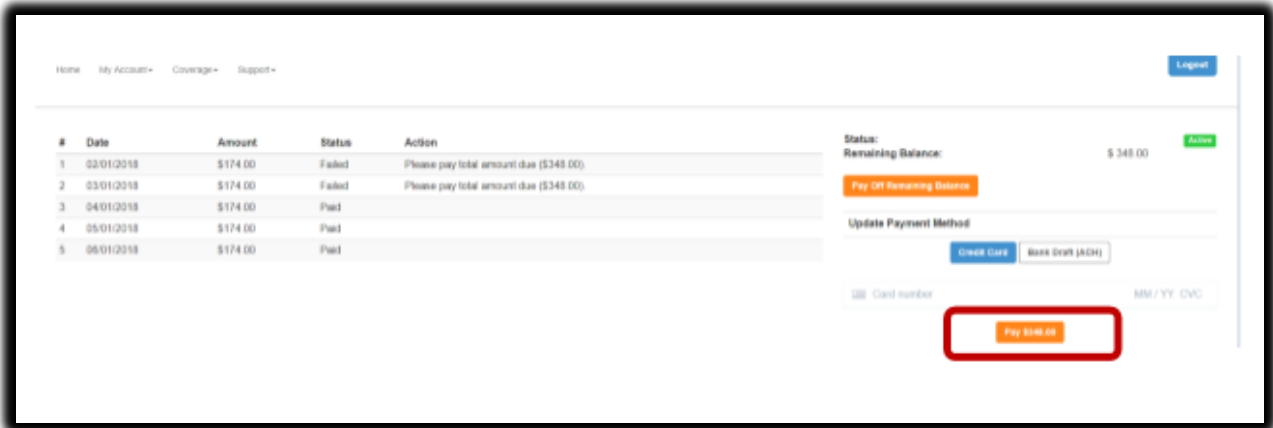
Home My Account▾ Coverage▾ Support▾

Logout

| # | Date | Amount | Status | Action |
|---|---|---|---|---|
| 1 | 02/01/2018 | \$174.00 | Failed | Please pay total amount due (\$348.00). |
| 2 | 03/01/2018 | \$174.00 | Failed | Please pay total amount due (\$348.00). |
| 3 | 04/01/2018 | \$174.00 | Paid | |
| 4 | 05/01/2018 | \$174.00 | Paid | |
| 5 | 06/01/2018 | \$174.00 | Paid | |

Status: Active
Remaining Balance: \$ 348.00

Pay Off Remaining Balance

Update Payment Method

Credit Card Bank Draft (ACH)

Card number MM / YY CVC

Pay \$348.00